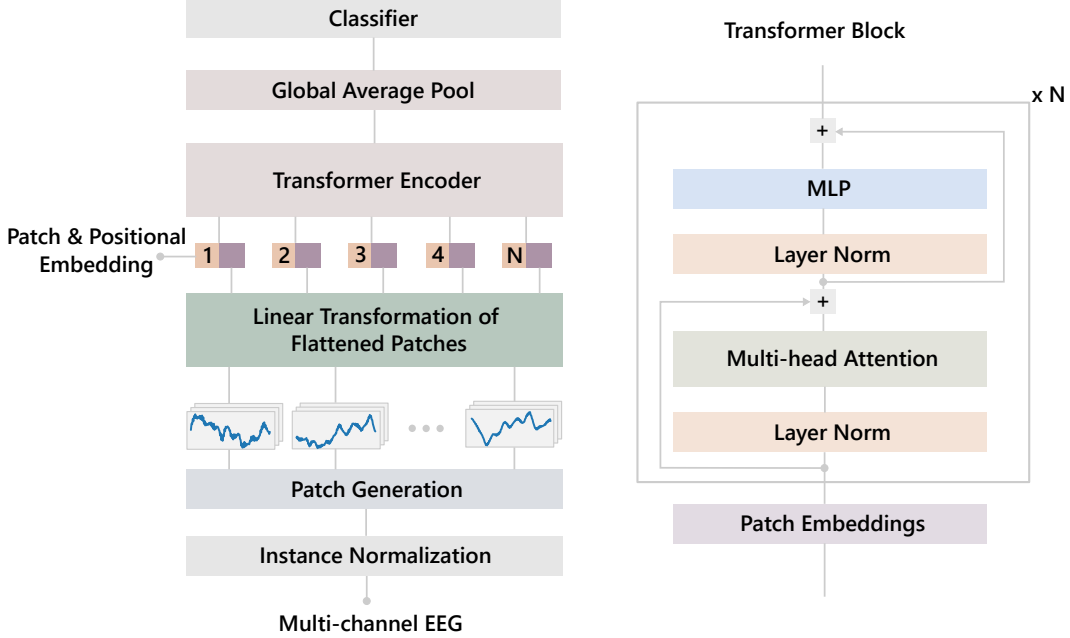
Classifier

Global Average Pool

Transformer Encoder

Patch & Positional Embedding

1

2

3

4

N

Linear Transformation of Flattened Patches

Patch Generation

Instance Normalization

Multi-channel EEG

Transformer Block

x N

+

MLP

Layer Norm

+

Multi-head Attention

Layer Norm

Patch Embeddings